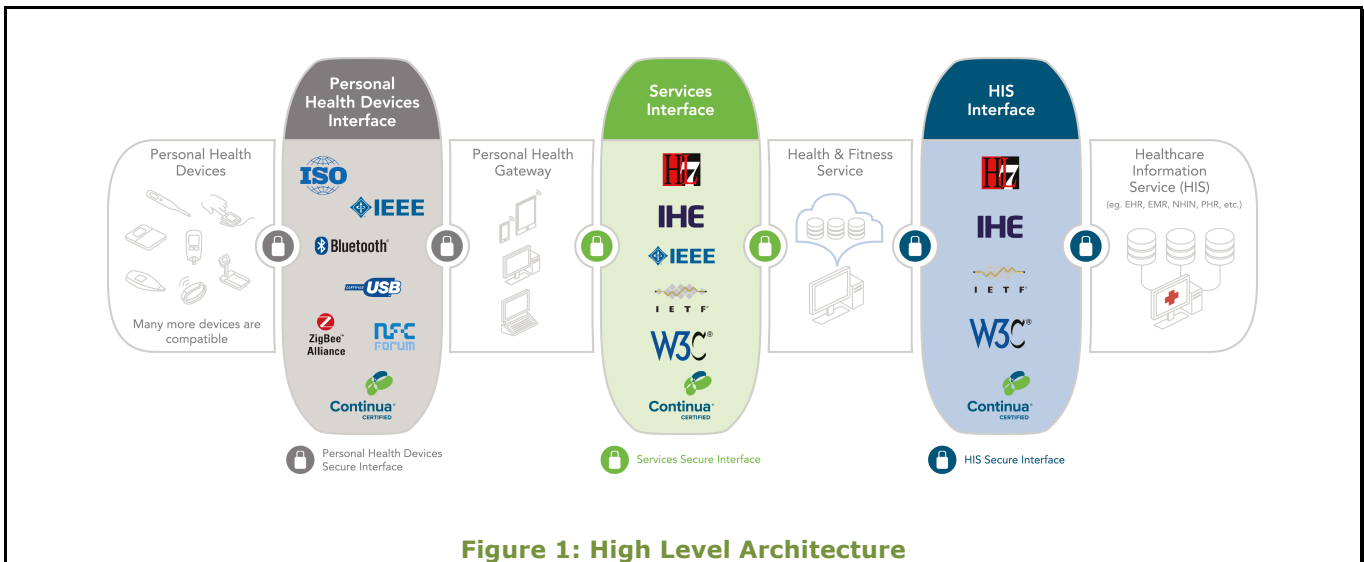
Personal Health Devices

Many more devices are compatible

Personal Health Devices Interface

ISO

IEEE

Bluetooth®

CERTIFIED USB

ZigBee® Alliance

NFC Forum

Continua® CERTIFIED

Personal Health Gateway

Services Interface

HL7

IHE

IEEE

IETF

W3C®

Continua® CERTIFIED

Health & Fitness Service

HIS Interface

HL7

IHE

IETF

W3C®

Continua® CERTIFIED

Healthcare Information Service (HIS)
(eg. EHR, EMR, NHIN, PHR, etc.)

Personal Health Devices Secure Interface

Services Secure Interface

HIS Secure Interface

Figure 1: High Level Architecture